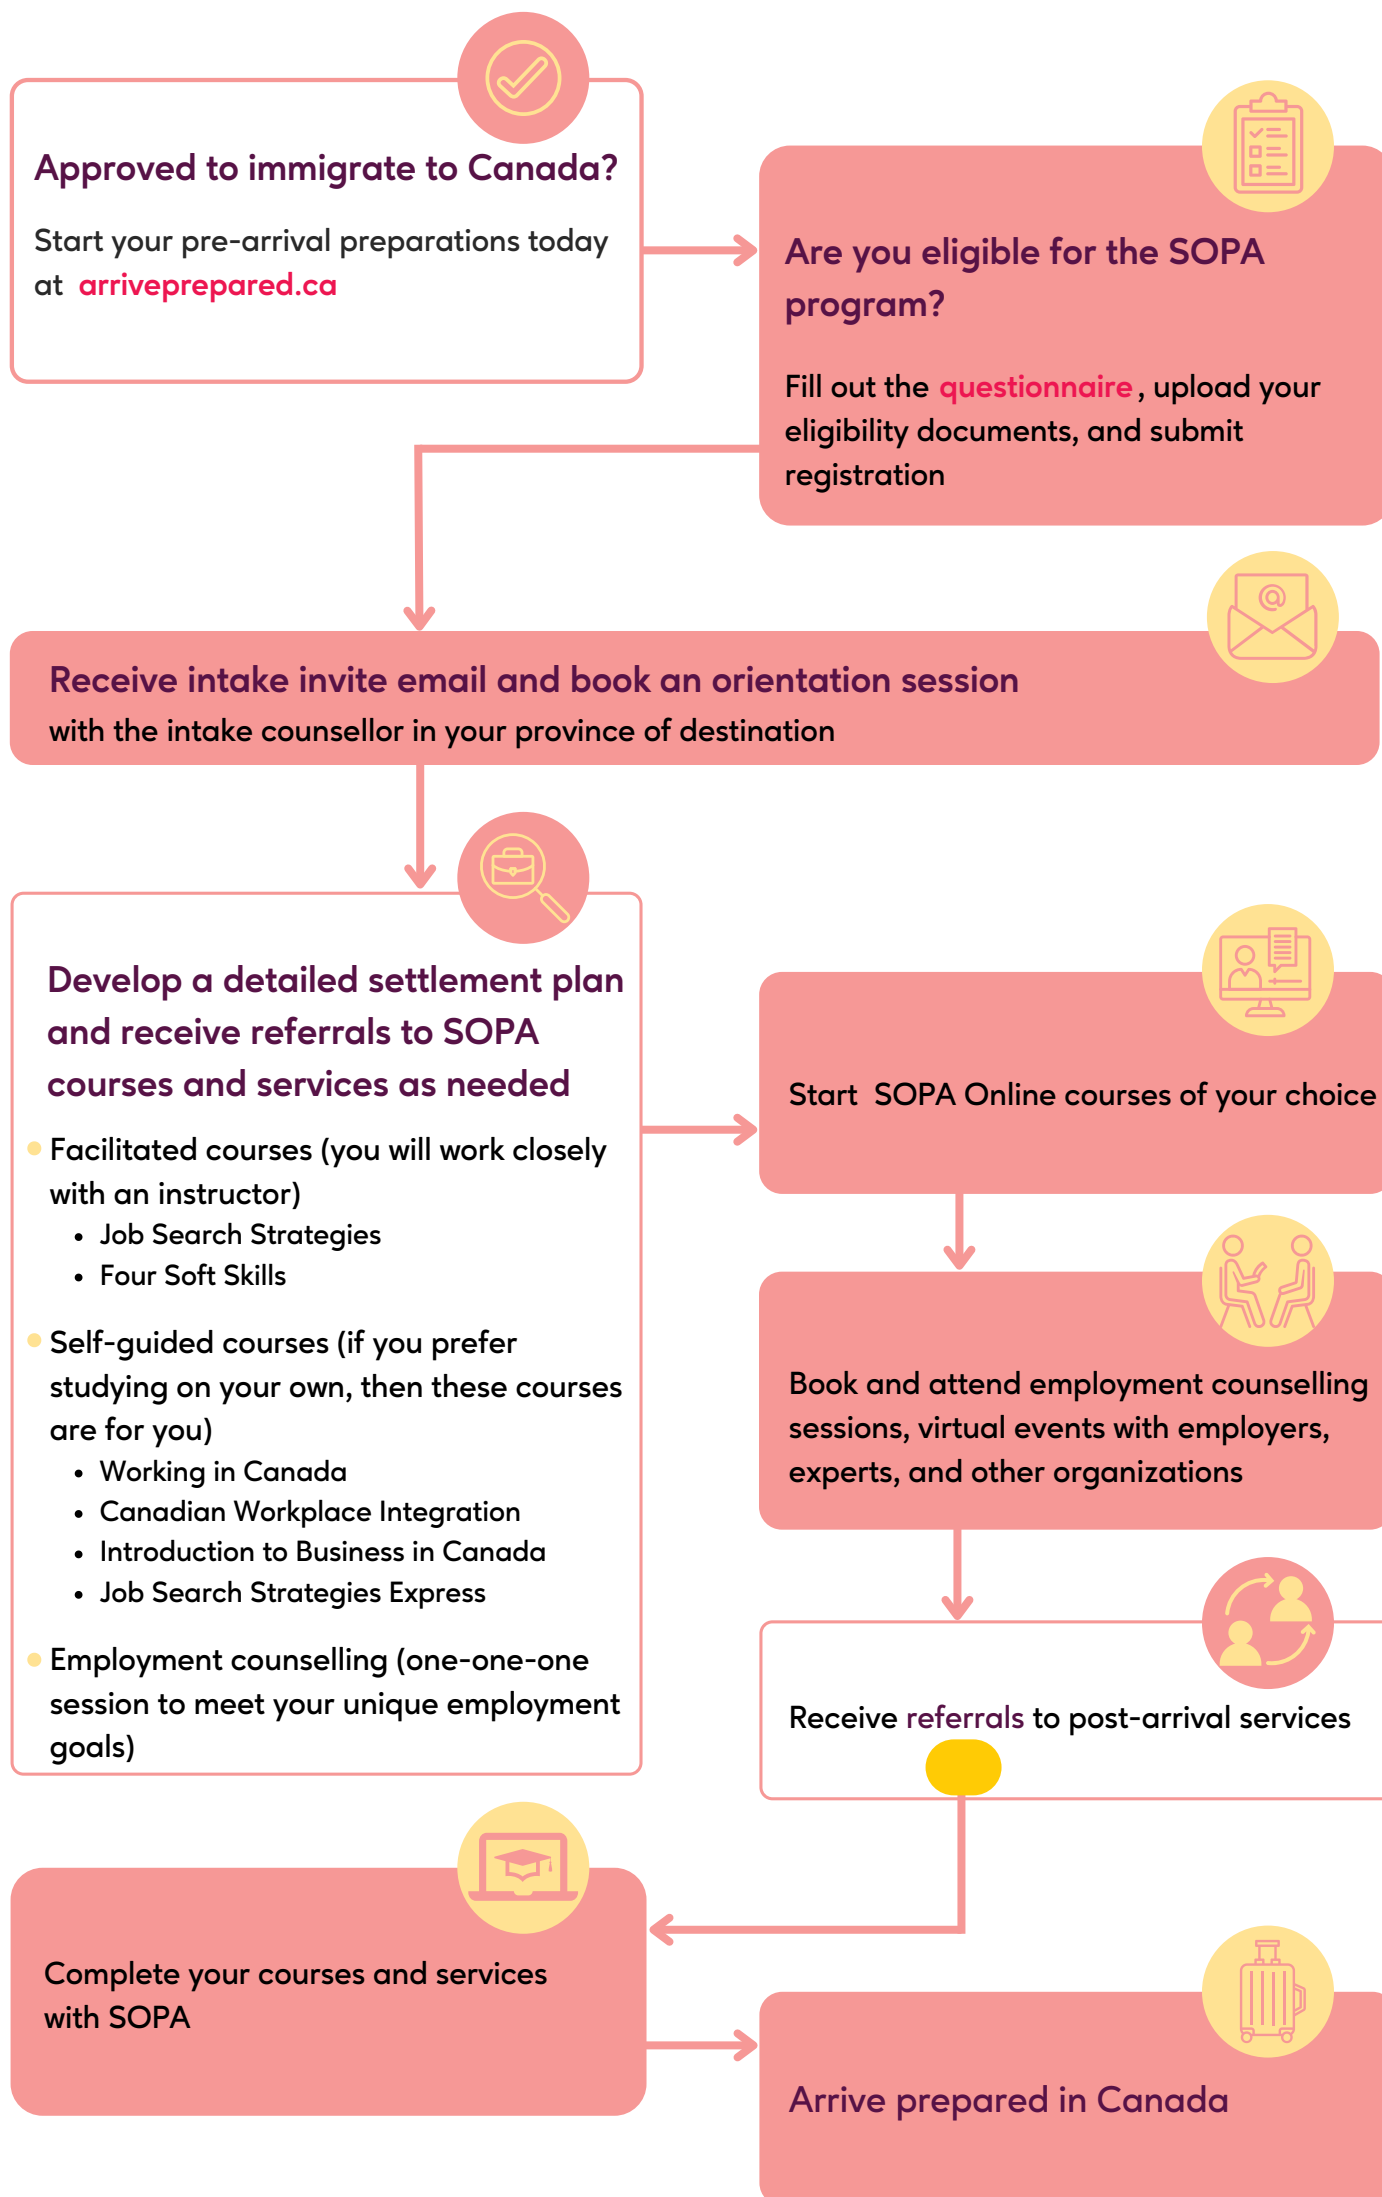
Approved to immigrate to Canada?

Start your pre-arrival preparations today at arriveprepared.ca

Are you eligible for the SOPA program?

Fill out the questionnaire, upload your eligibility documents, and submit registration

Receive intake invite email and book an orientation session with the intake counsellor in your province of destination

Develop a detailed settlement plan and receive referrals to SOPA courses and services as needed

- Facilitated courses (you will work closely with an instructor)
  - Job Search Strategies
  - Four Soft Skills

- Self-guided courses (if you prefer studying on your own, then these courses are for you)
  - Working in Canada
  - Canadian Workplace Integration
  - Introduction to Business in Canada
  - Job Search Strategies Express

- Employment counselling (one-one-one session to meet your unique employment goals)

Start SOPA Online courses of your choice

Book and attend employment counselling sessions, virtual events with employers, experts, and other organizations

Receive referrals to post-arrival services

Complete your courses and services with SOPA

Arrive prepared in Canada